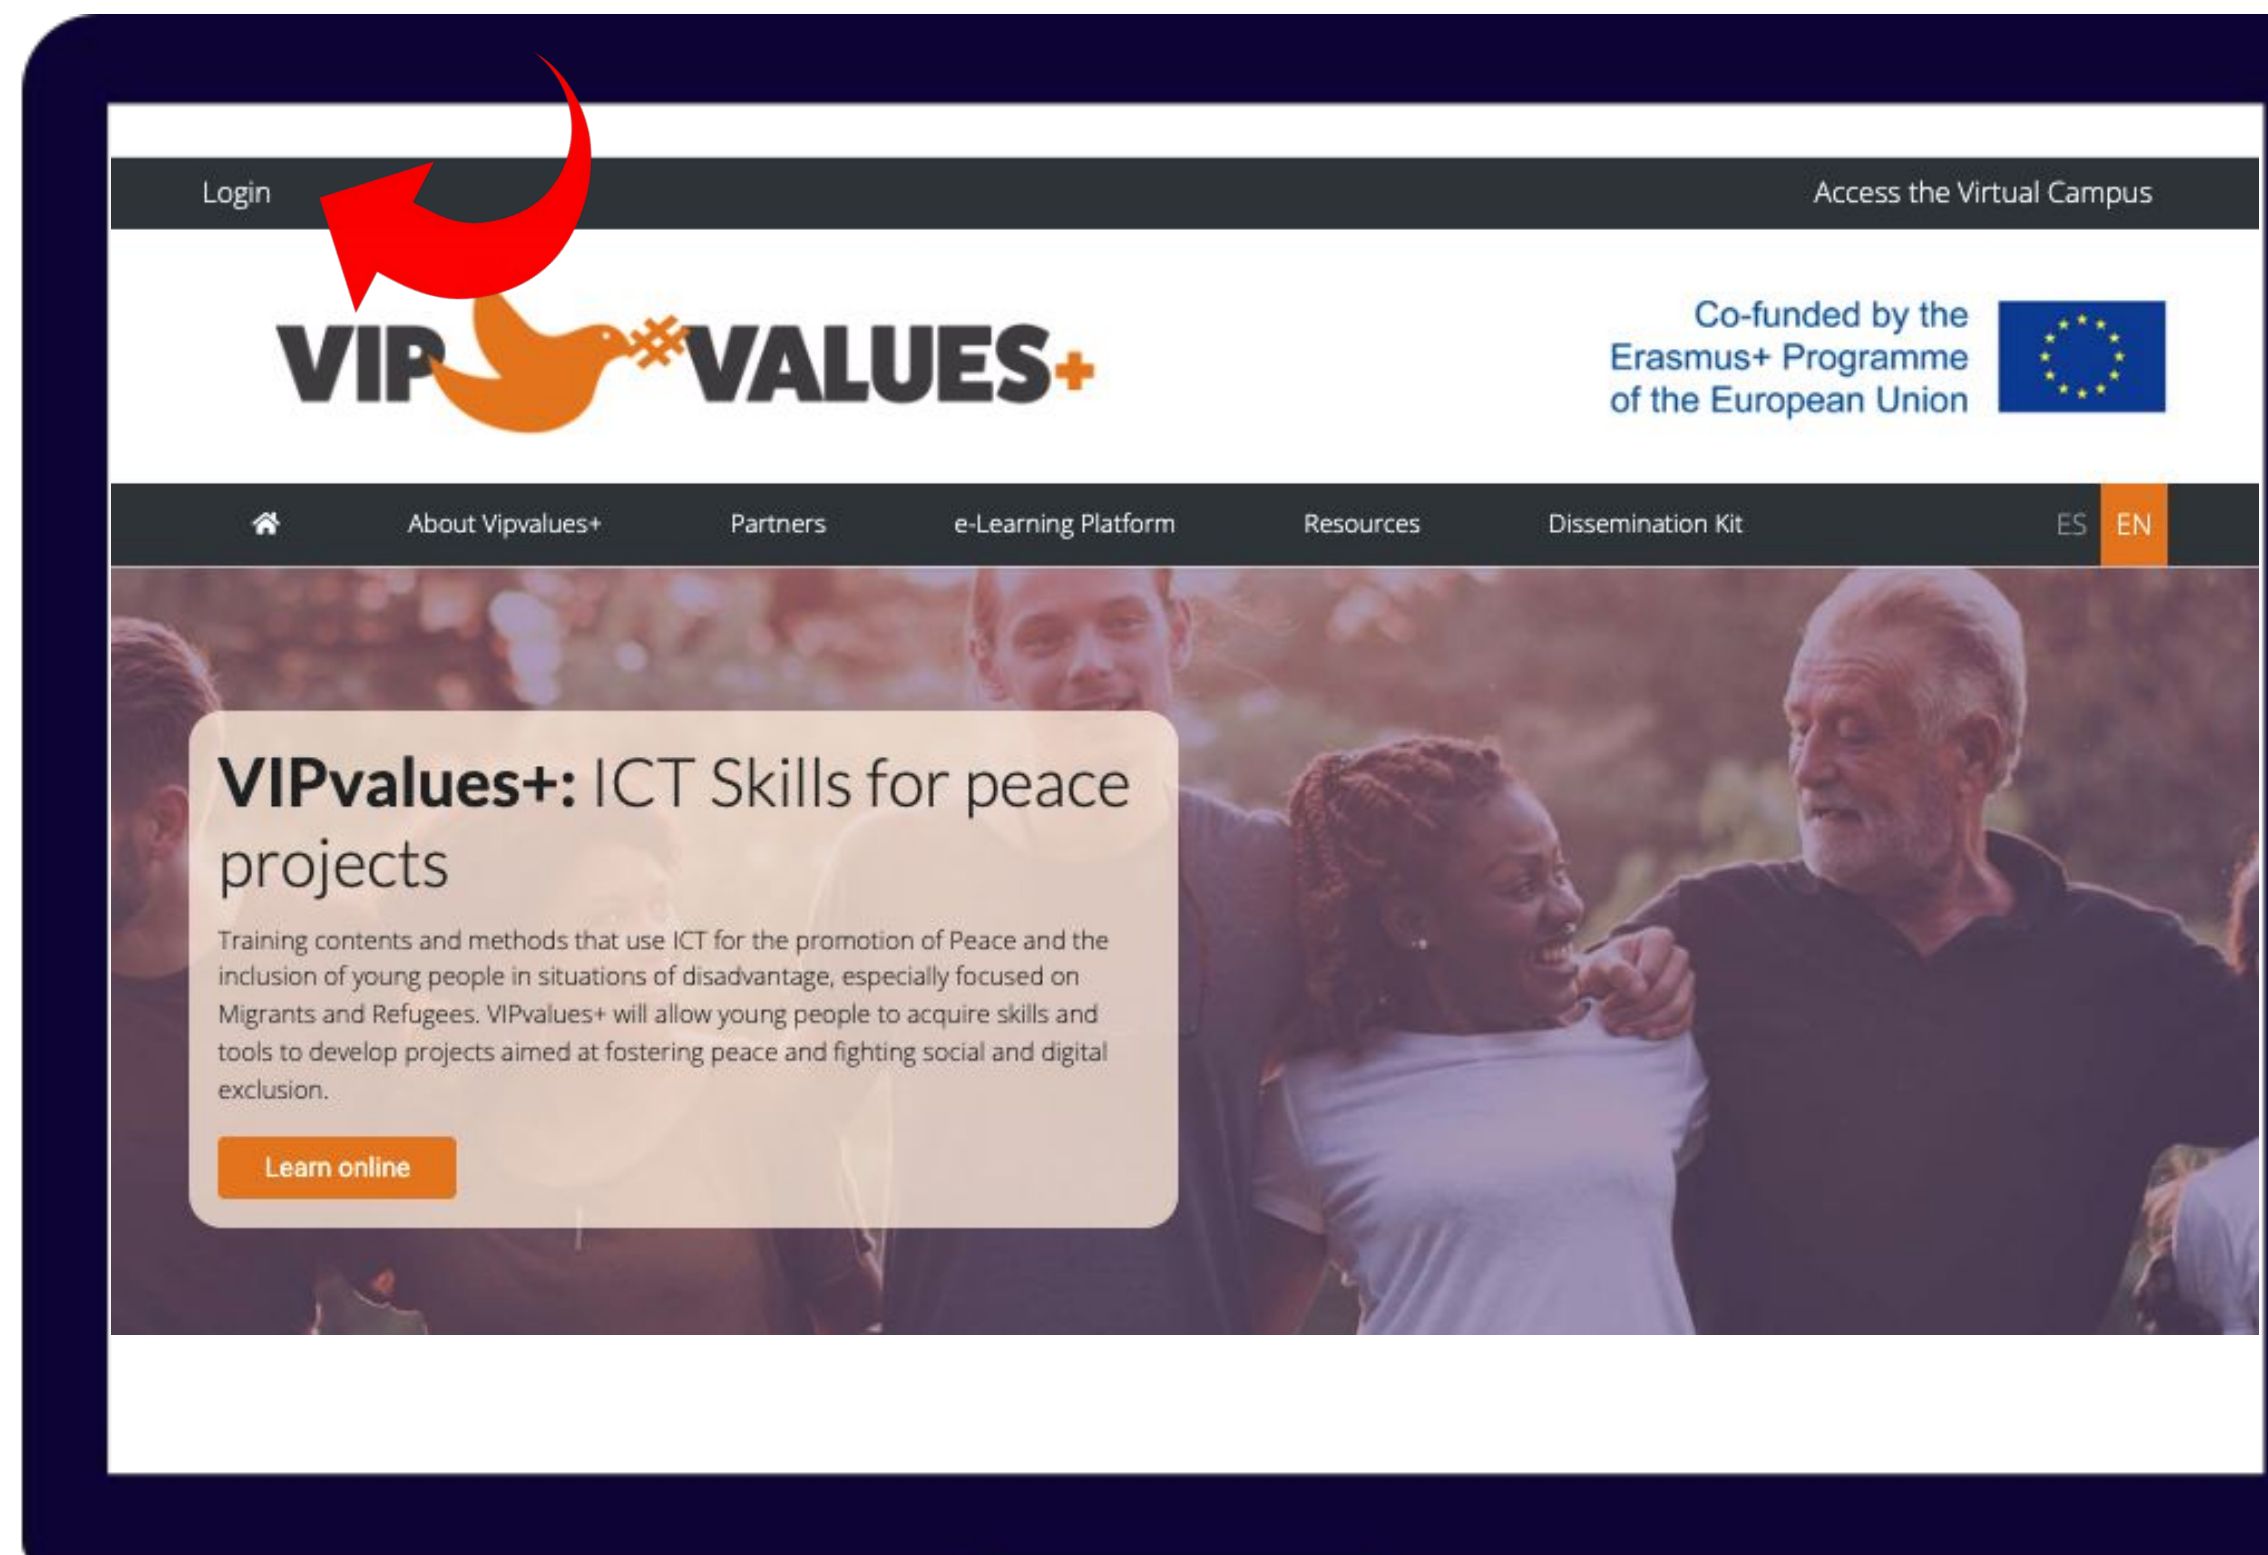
Login

Access the Virtual Campus

VIP VALUES+

Co-funded by the Erasmus+ Programme of the European Union

About Vipvalues+ Partners e-Learning Platform Resources Dissemination Kit ES EN

VIPvalues+: ICT Skills for peace projects

Training contents and methods that use ICT for the promotion of Peace and the inclusion of young people in situations of disadvantage, especially focused on Migrants and Refugees. VIPvalues+ will allow young people to acquire skills and tools to develop projects aimed at fostering peace and fighting social and digital exclusion.

Learn online